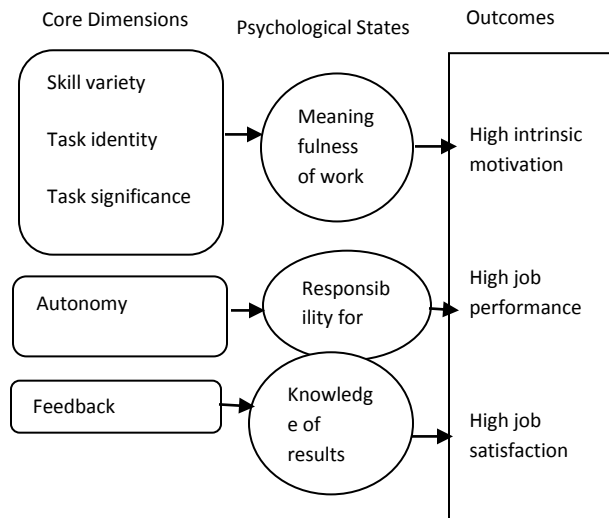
Core Dimensions

Psychological States

Outcomes

Skill variety

Task identity

Task significance

Meaning fulness of work

High intrinsic motivation

Autonomy

Responsib ility for

High job performance

Feedback

Knowledg e of results

High job satisfaction